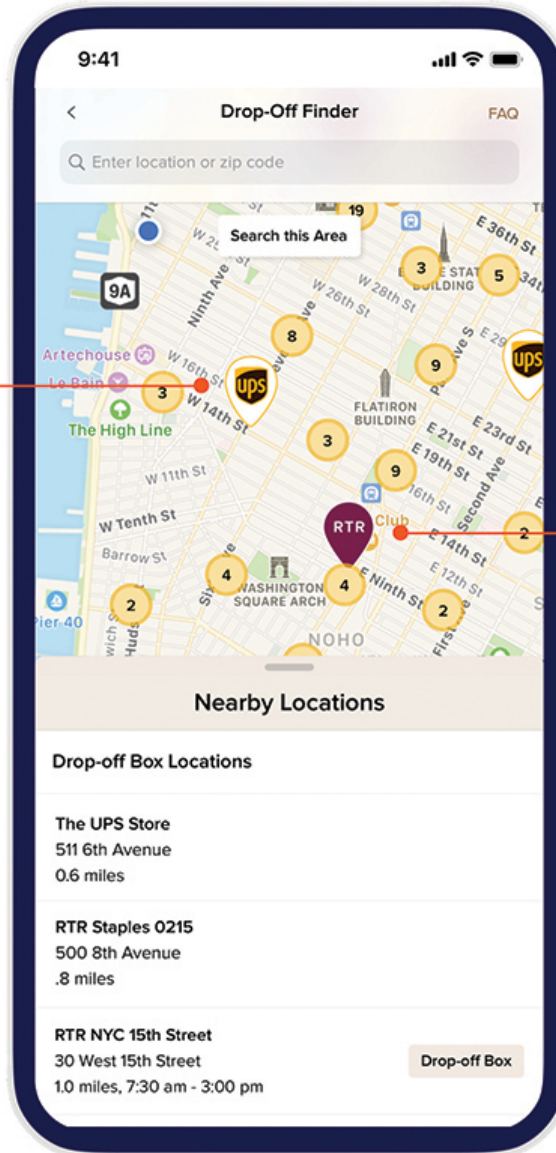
9:41

<

Drop-Off Finder

FAQ

Enter location or zip code

Search this Area

19

E 36th St

W 25th St

3

EMPIRE STATE BUILDING

5

9A

Ninth Ave

W 28th St

W 26th St

8

Artechouse

W 16th St

UPS

9

UPS

Le Bain

3

W 14th St

FLATIRON BUILDING

E 23rd St

The High Line

3

E 21st St

E 19th St

W 11th St

9

16th St

W Tenth St

RTR

Club

E 14th St

2

Barrow St

4

Second Ave

4

WASHINGTON SQUARE ARCH

E Ninth St

E 12th St

2

2

Pier 40

NOHO

Nearby Locations

Drop-off Box Locations

The UPS Store
511 6th Avenue
0.6 miles

RTR Staples 0215
500 8th Avenue
.8 miles

RTR NYC 15th Street
30 West 15th Street
1.0 miles, 7:30 am - 3:00 pm

Drop-off Box